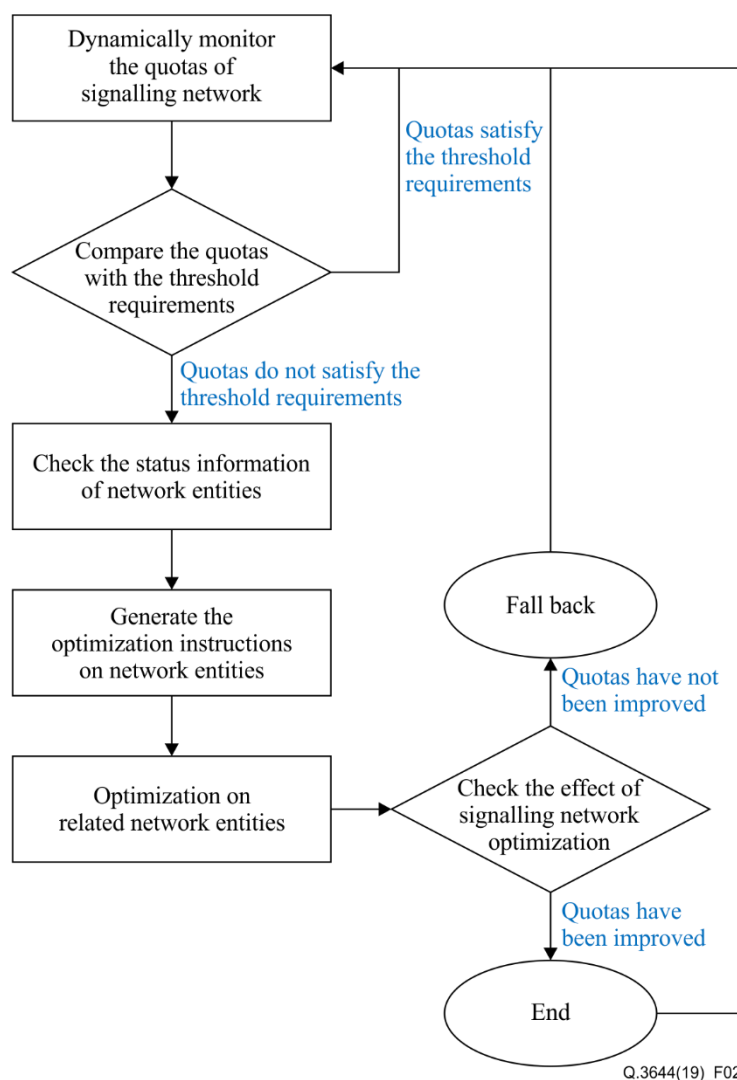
Dynamically monitor the quotas of signalling network

Quotas satisfy the threshold requirements

Compare the quotas with the threshold requirements

Quotas do not satisfy the threshold requirements

Check the status information of network entities

Generate the optimization instructions on network entities

Optimization on related network entities

Fall back

Quotas have not been improved

Check the effect of signalling network optimization

Quotas have been improved

End

Q.3644(19)_F02